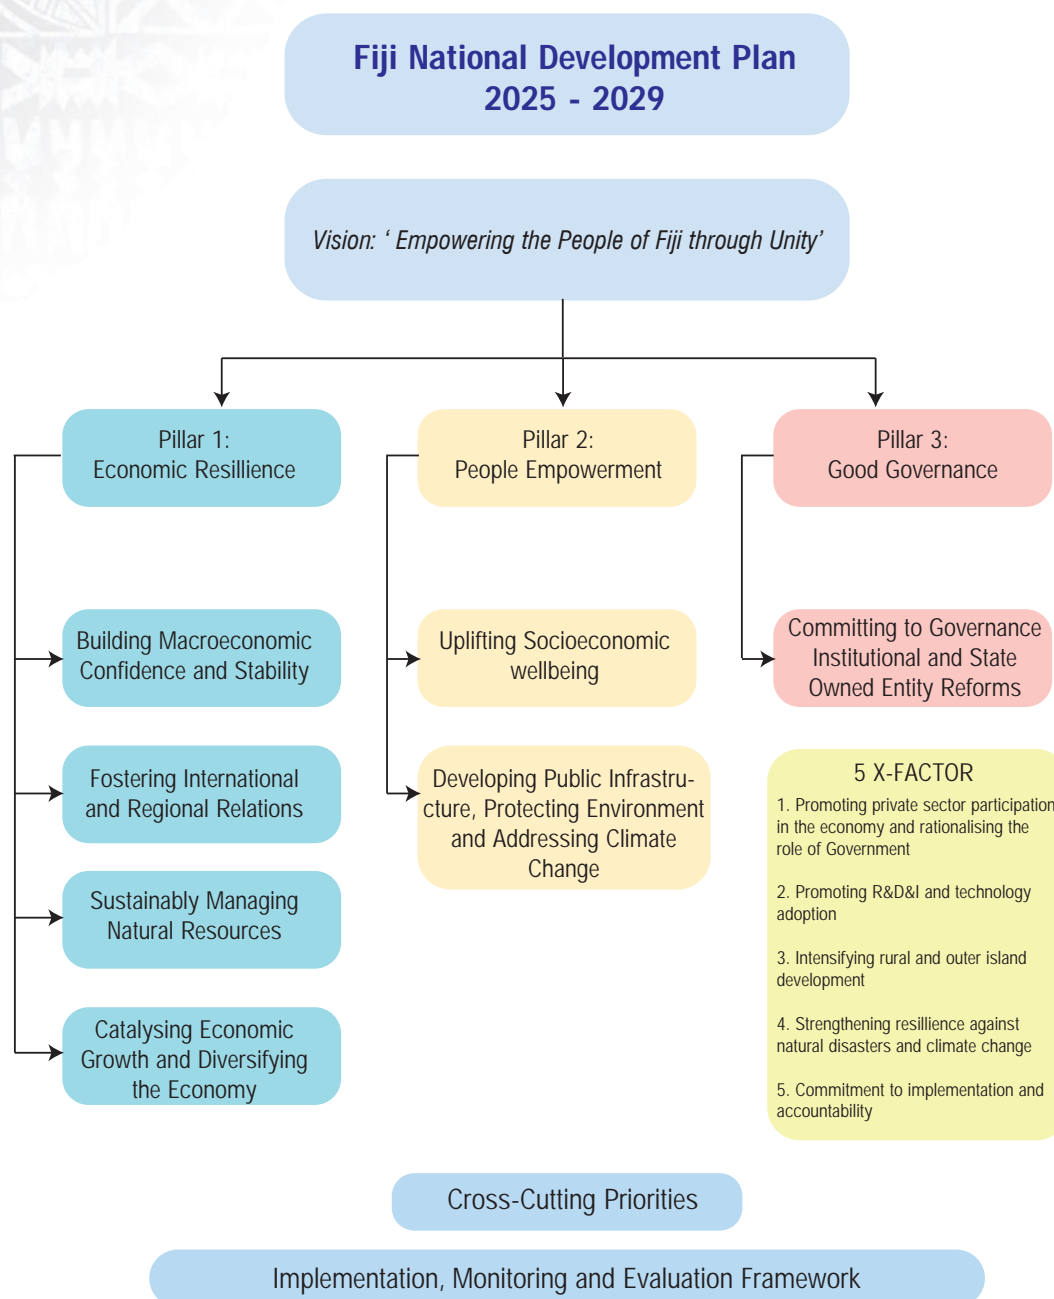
Fiji National Development Plan
2025 - 2029

Vision: ‘ Empowering the People of Fiji through Unity’

Pillar 1:
Economic Resillience

Building Macroeconomic Confidence and Stability

Fostering International and Regional Relations

Sustainably Managing Natural Resources

Catalysing Economic Growth and Diversifying the Economy

Pillar 2:
People Empowerment

Uplifting Socioeconomic wellbeing

Developing Public Infrastructure, Protecting Environment and Addressing Climate Change

Pillar 3:
Good Governance

Committing to Governance Institutional and State Owned Entity Reforms

5 X-FACTOR

1. Promoting private sector participation in the economy and rationalising the role of Government

2. Promoting R&D&I and technology adoption

3. Intensifying rural and outer island development

4. Strengthening resillience against natural disasters and climate change

5. Commitment to implementation and accountability

Cross-Cutting Priorities

Implementation, Monitoring and Evaluation Framework